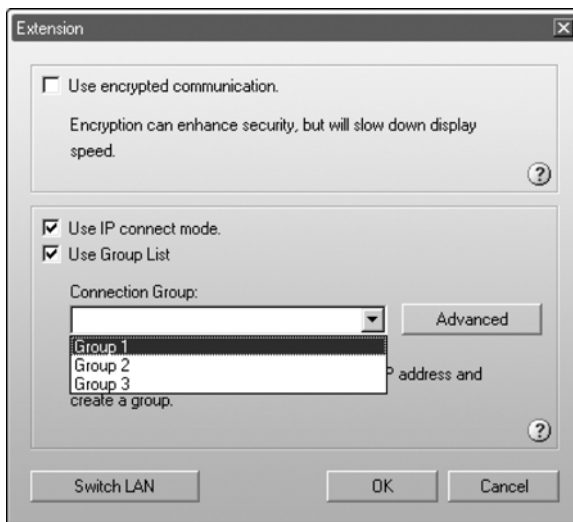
Extension

☐ Use encrypted communication.

Encryption can enhance security, but will slow down display speed.

?

☑ Use IP connect mode.
☑ Use Group List

Connection Group:

Advanced

Group 1
Group 2
Group 3

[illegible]P address and create a group.

?

Switch LAN

OK

Cancel